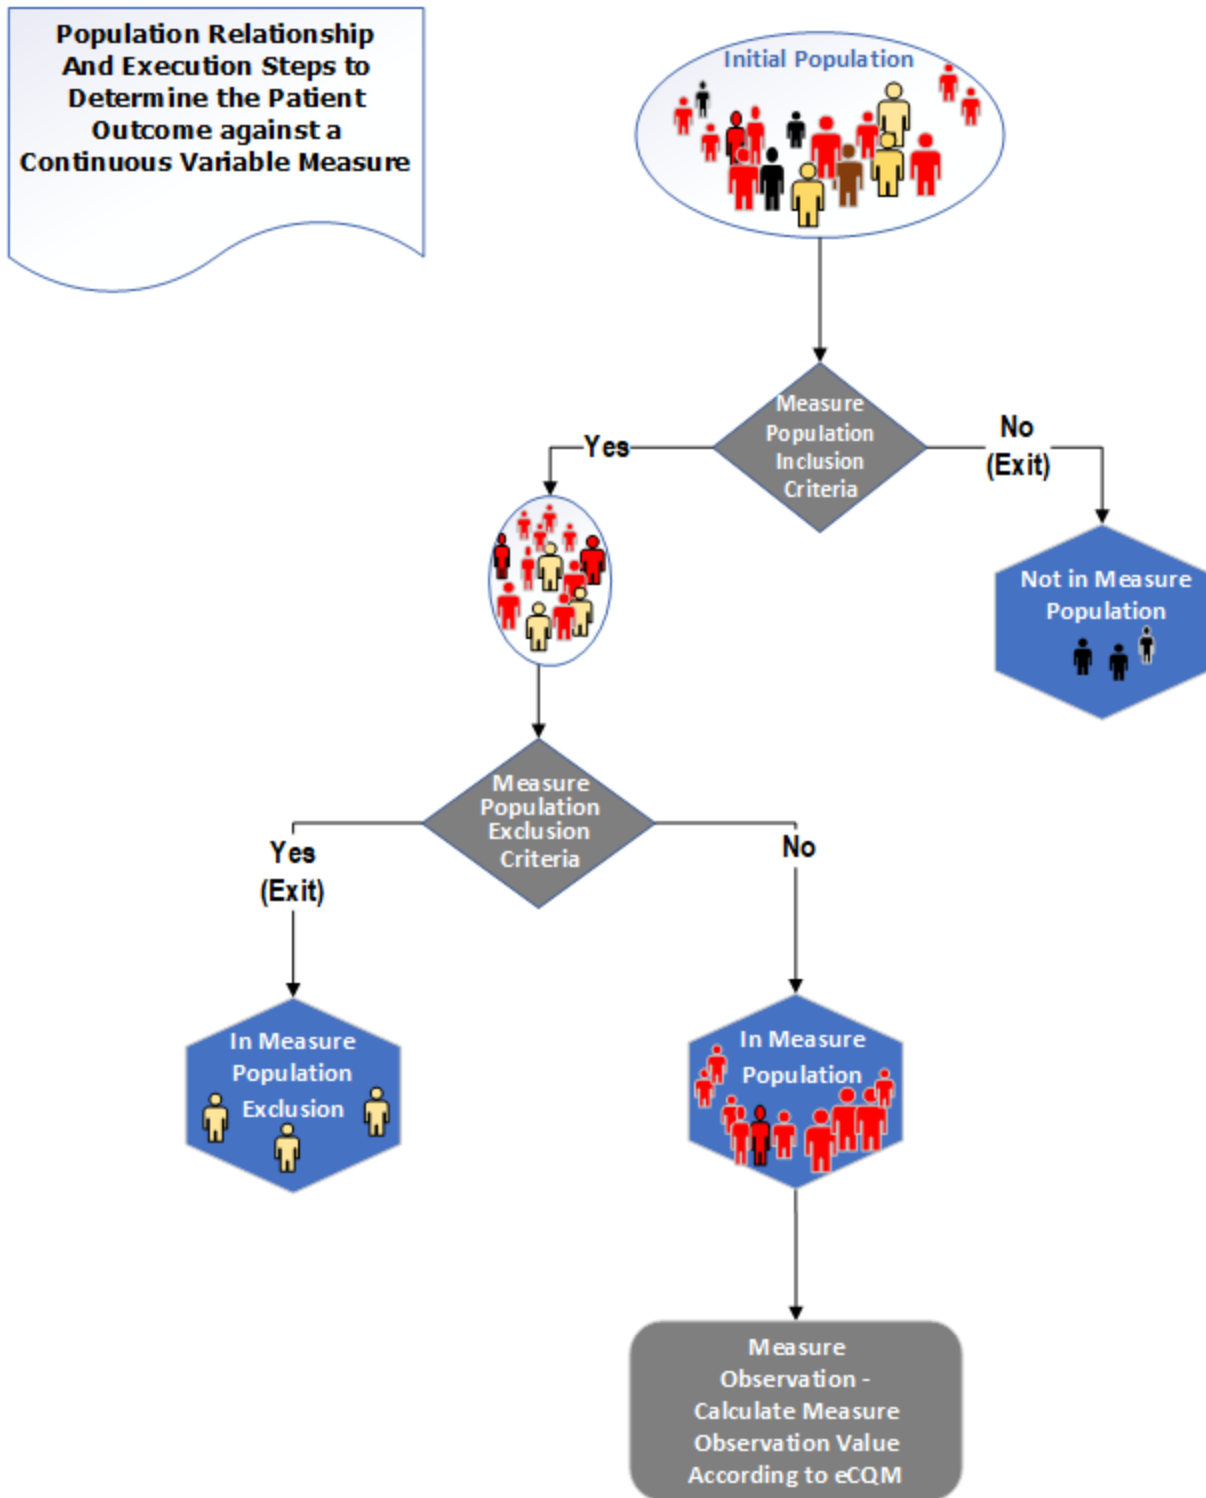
Population Relationship And Execution Steps to Determine the Patient Outcome against a Continuous Variable Measure

Initial Population

Measure Population Inclusion Criteria

Yes

No (Exit)

Not in Measure Population

Measure Population Exclusion Criteria

Yes (Exit)

No

In Measure Population Exclusion

In Measure Population

Measure Observation - Calculate Measure Observation Value According to eCQM